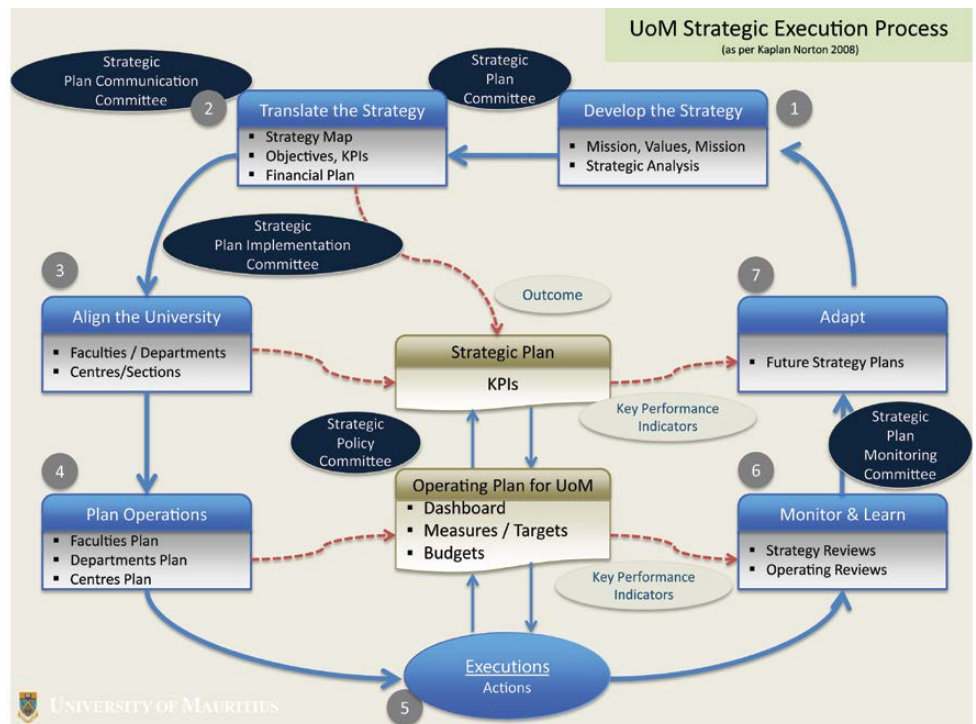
UoM Strategic Execution Process
(as per Kaplan Norton 2008)

Strategic Plan Communication Committee

Strategic Plan Committee

2

Translate the Strategy
▪ Strategy Map
▪ Objectives, KPIs
▪ Financial Plan

Develop the Strategy
▪ Mission, Values, Mission
▪ Strategic Analysis

1

Strategic Plan Implementation Committee

3

Align the University
▪ Faculties / Departments
▪ Centres/Sections

Outcome

Strategic Plan
KPIs

7

Adapt
▪ Future Strategy Plans

Key Performance Indicators

Strategic Policy Committee

Strategic Plan Monitoring Committee

4

Plan Operations
▪ Faculties Plan
▪ Departments Plan
▪ Centres Plan

Operating Plan for UoM
▪ Dashboard
▪ Measures / Targets
▪ Budgets

6

Monitor & Learn
▪ Strategy Reviews
▪ Operating Reviews

Key Performance Indicators

Executions
Actions

5

University of Mauritius